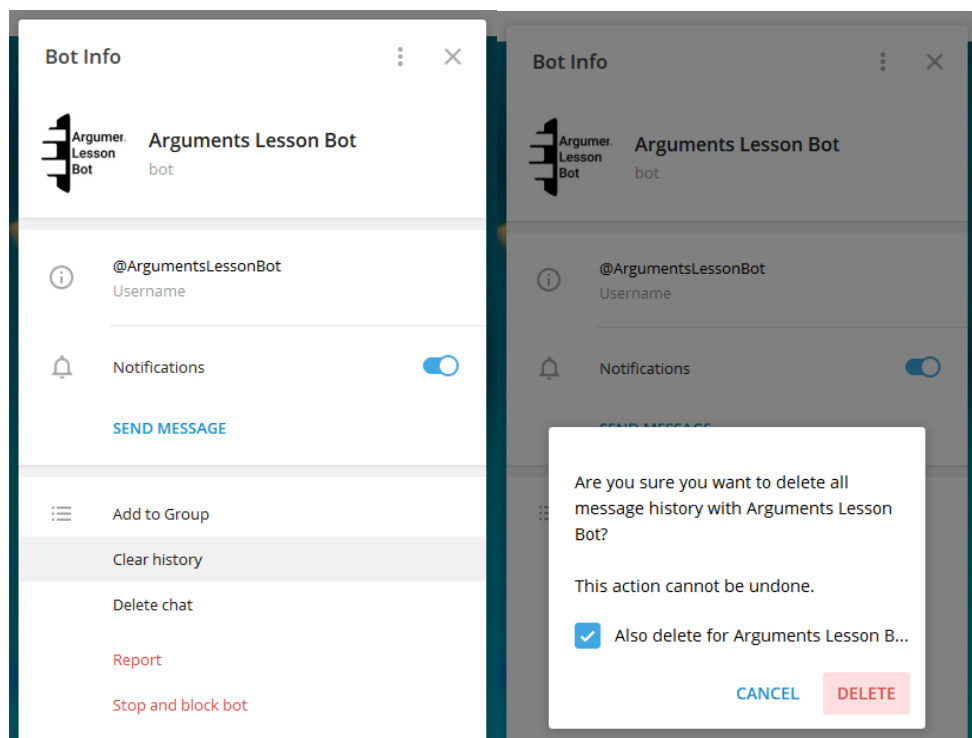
Bot Info

Argumer. Lesson Bot

Arguments Lesson Bot
bot

@ArgumentsLessonBot
Username

Notifications

SEND MESSAGE

Add to Group

Clear history

Delete chat

Report

Stop and block bot

Bot Info

Argumer. Lesson Bot

Arguments Lesson Bot
bot

@ArgumentsLessonBot
Username

Notifications

SEND MESSAGE

Are you sure you want to delete all message history with Arguments Lesson Bot?

This action cannot be undone.

Also delete for Arguments Lesson B...

CANCEL DELETE